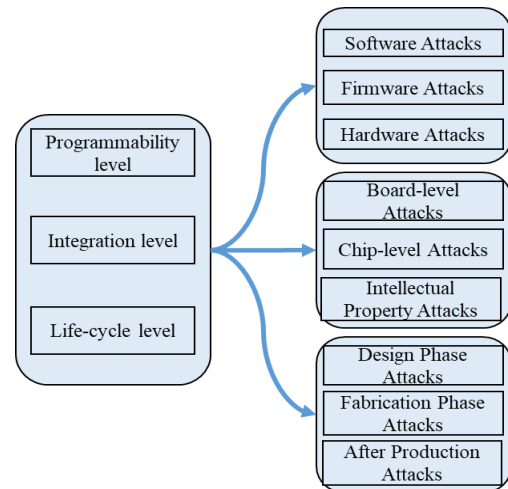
Programmability level

Integration level

Life-cycle level

Software Attacks

Firmware Attacks

Hardware Attacks

Board-level Attacks

Chip-level Attacks

Intellectual Property Attacks

Design Phase Attacks

Fabrication Phase Attacks

After Production Attacks